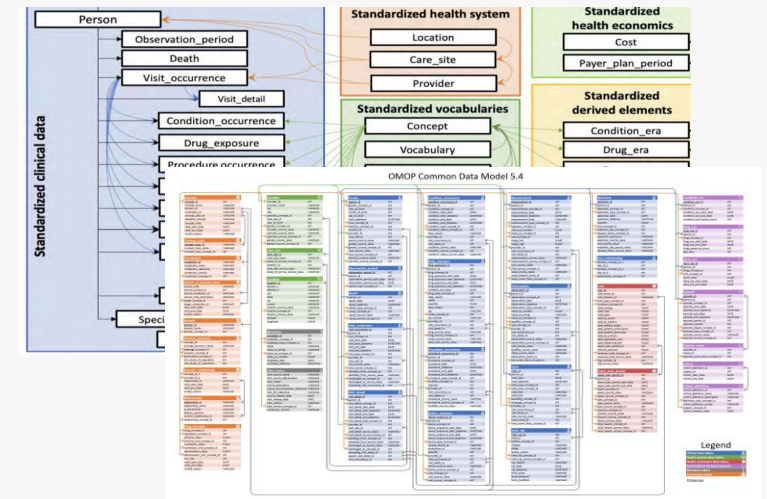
Person

Observation_period

Death

Visit_occurrence

Visit_detail

Condition_occurrence

Drug_exposure

Procedure occurrence

Speci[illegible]

Standardized clinical data

Standardized health system

Location

Care_site

Provider

Standardized vocabularies

Concept

Vocabulary

Standardized health economics

Cost

Payer_plan_period

Standardized derived elements

Condition_era

Drug_era

OMOP Common Data Model 5.4

Legend